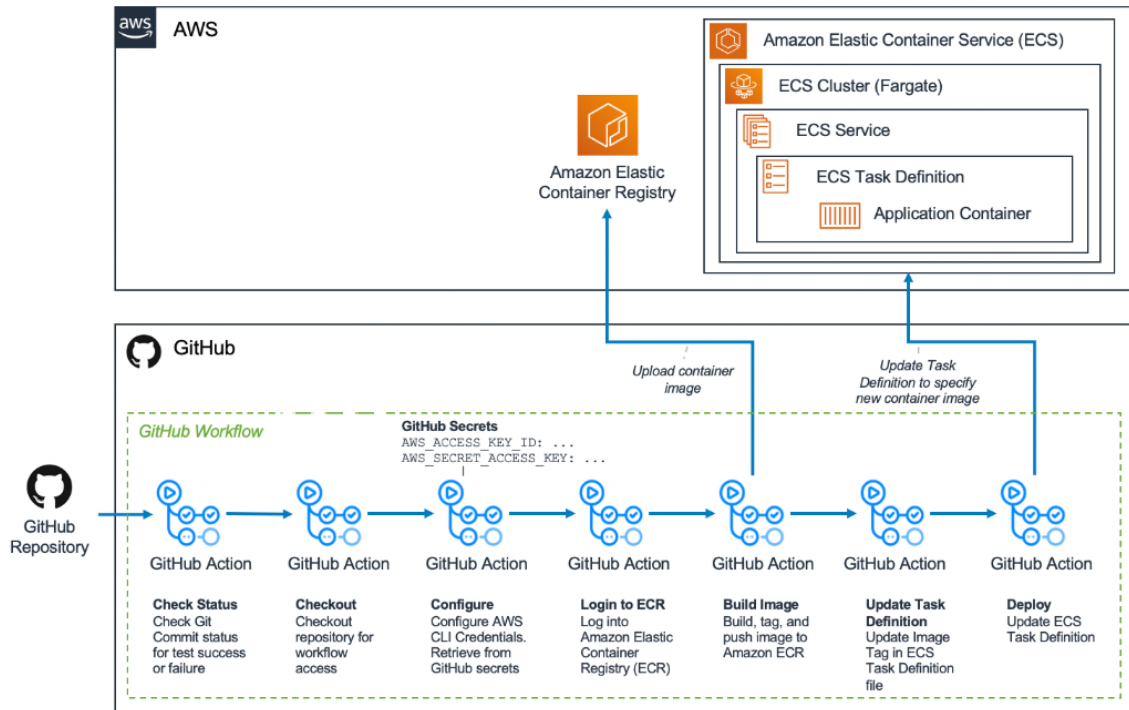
aws AWS

Amazon Elastic Container Service (ECS)

ECS Cluster (Fargate)

ECS Service

ECS Task Definition

Application Container

Amazon Elastic Container Registry

GitHub

Upload container image

Update Task Definition to specify new container image

GitHub Workflow

GitHub Secrets
AWS_ACCESS_KEY_ID: ...
AWS_SECRET_ACCESS_KEY: ...

GitHub Repository

GitHub Action

Check Status
Check Git Commit status for test success or failure

GitHub Action

Checkout
Checkout repository for workflow access

GitHub Action

Configure
Configure AWS CLI Credentials. Retrieve from GitHub secrets

GitHub Action

Login to ECR
Log into Amazon Elastic Container Registry (ECR)

GitHub Action

Build Image
Build, tag, and push image to Amazon ECR

GitHub Action

Update Task Definition
Update Image Tag in ECS Task Definition file

GitHub Action

Deploy
Update ECS Task Definition